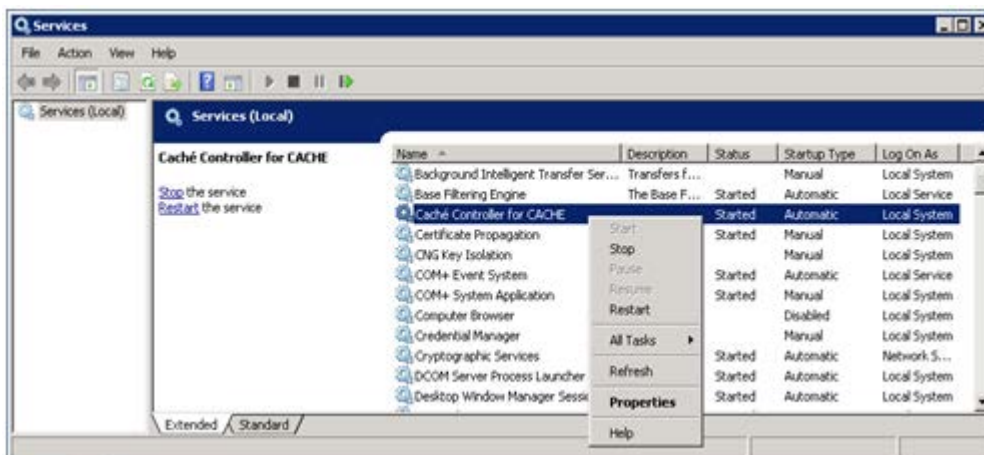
Services

File Action View Help

Services (Local)

Services (Local)

Caché Controller for CACHE

Stop the service
Restart the service

| Name | Description | Status | Startup Type | Log On As |
|---|---|---|---|---|
| Background Intelligent Transfer Ser... | Transfers f... | | Manual | Local System |
| Base Filtering Engine | The Base F... | Started | Automatic | Local Service |
| Caché Controller for CACHE | | Started | Automatic | Local System |
| Certificate Propagation | | Started | Manual | Local System |
| CNG Key Isolation | | | Manual | Local System |
| COM+ Event System | | Started | Automatic | Local Service |
| COM+ System Application | | Started | Manual | Local System |
| Computer Browser | | | Disabled | Local System |
| Credential Manager | | | Manual | Local System |
| Cryptographic Services | | Started | Automatic | Network S... |
| DCOM Server Process Launcher | | Started | Automatic | Local System |
| Desktop Window Manager Sessi | | Started | Automatic | Local System |

Start
Stop
Pause
Resume
Restart
All Tasks
Refresh
Properties
Help

Extended Standard